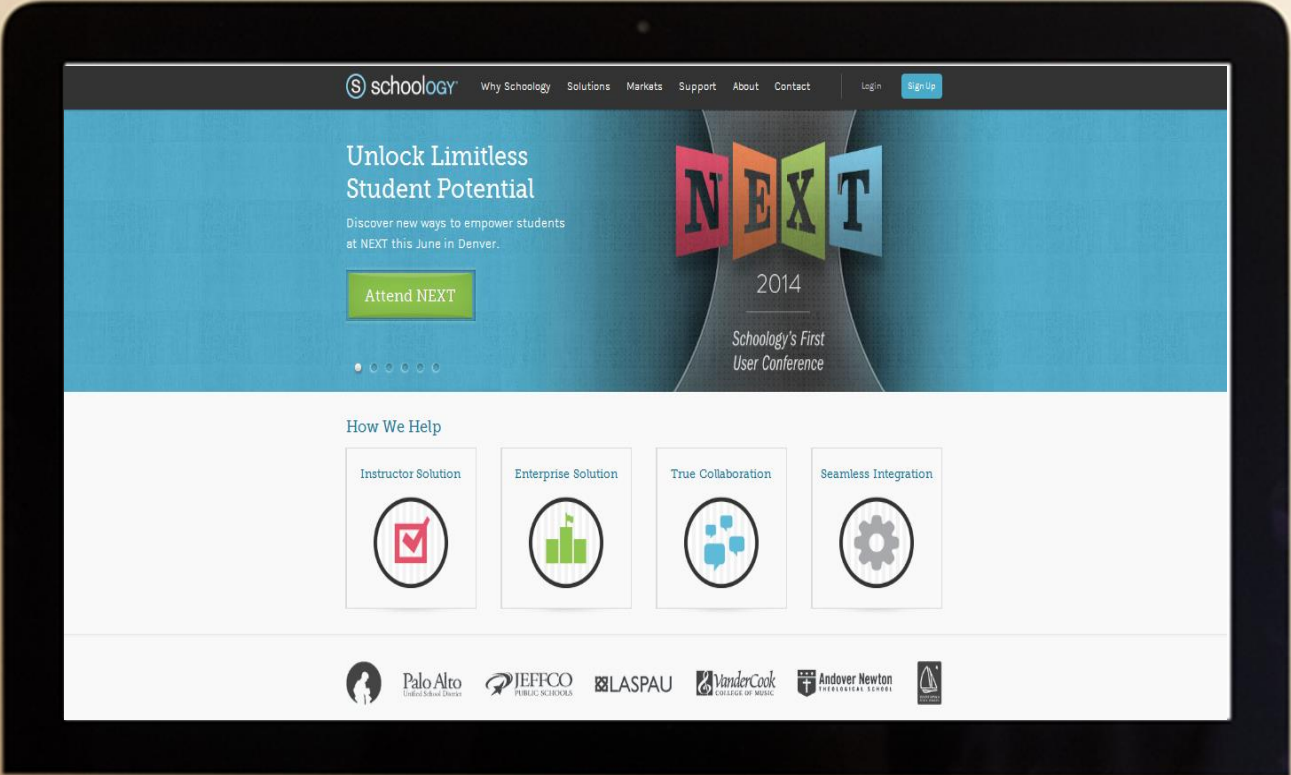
schoology Why Schoology Solutions Markets Support About Contact Login Sign Up

Unlock Limitless Student Potential

Discover new ways to empower students at NEXT this June in Denver.

Attend NEXT

NEXT

2014

Schoology's First User Conference

How We Help

Instructor Solution

Enterprise Solution

True Collaboration

Seamless Integration

Palo Alto Unified School District JEFFCO PUBLIC SCHOOLS LASPAU VanderCook COLLEGE OF MUSIC Andover Newton THEOLOGICAL SCHOOL